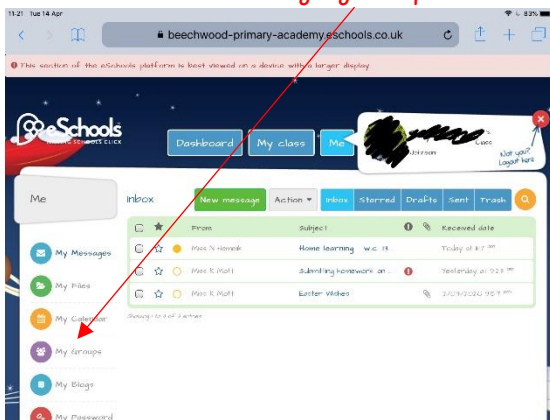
11:21 Tue 14 Apr

83%

beechwood-primary-academy.eschools.co.uk

This section of the eSchools platform is best viewed on a device with a larger display

eSchools

Dashboard

My class

Me

Class

Not you? Logout here

Me

Inbox

New message

Action

Inbox

Starred

Drafts

Sent

Trash

| | | | From | Subject | | | Received date |
|---|---|---|---|---|---|---|---|
| | | | Miss N Hamak | Home learning w.c. 1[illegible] | | | Today at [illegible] |
| | | | Miss K Mott | Submitting homework an... | | | Yesterday at 9:2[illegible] |
| | | | Miss K Mott | Easter Wishes | | | 2/04/2020 9:5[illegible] |

Showing 1 to 3 of 3 entries

My Messages

My Files

My Calendar

My Groups

My Blogs

My Password